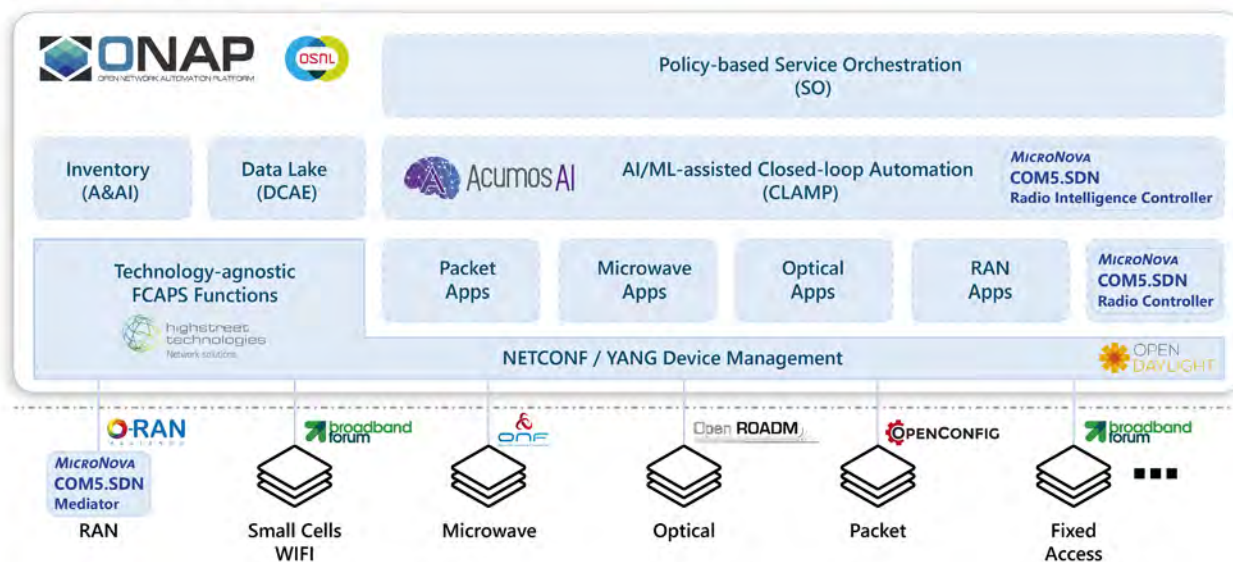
ONAP
OPEN NETWORK AUTOMATION PLATFORM

OSNL

Policy-based Service Orchestration
(SO)

Inventory
(A&AI)

Data Lake
(DCAE)

Acumos AI

AI/ML-assisted Closed-loop Automation
(CLAMP)

MICRONOVA
COM5.SDN
Radio Intelligence Controller

Technology-agnostic
FCAPS Functions

highstreet technologies
Network solutions

Packet
Apps

Microwave
Apps

Optical
Apps

RAN
Apps

MICRONOVA
COM5.SDN
Radio Controller

NETCONF / YANG Device Management

OPEN DAYLIGHT

O-RAN
ALLIANCE

broadband forum

ONF

Open ROADM

OPENCONFIG

broadband forum

MICRONOVA
COM5.SDN
Mediator

RAN

Small Cells
WIFI

Microwave

Optical

Packet

Fixed
Access

...